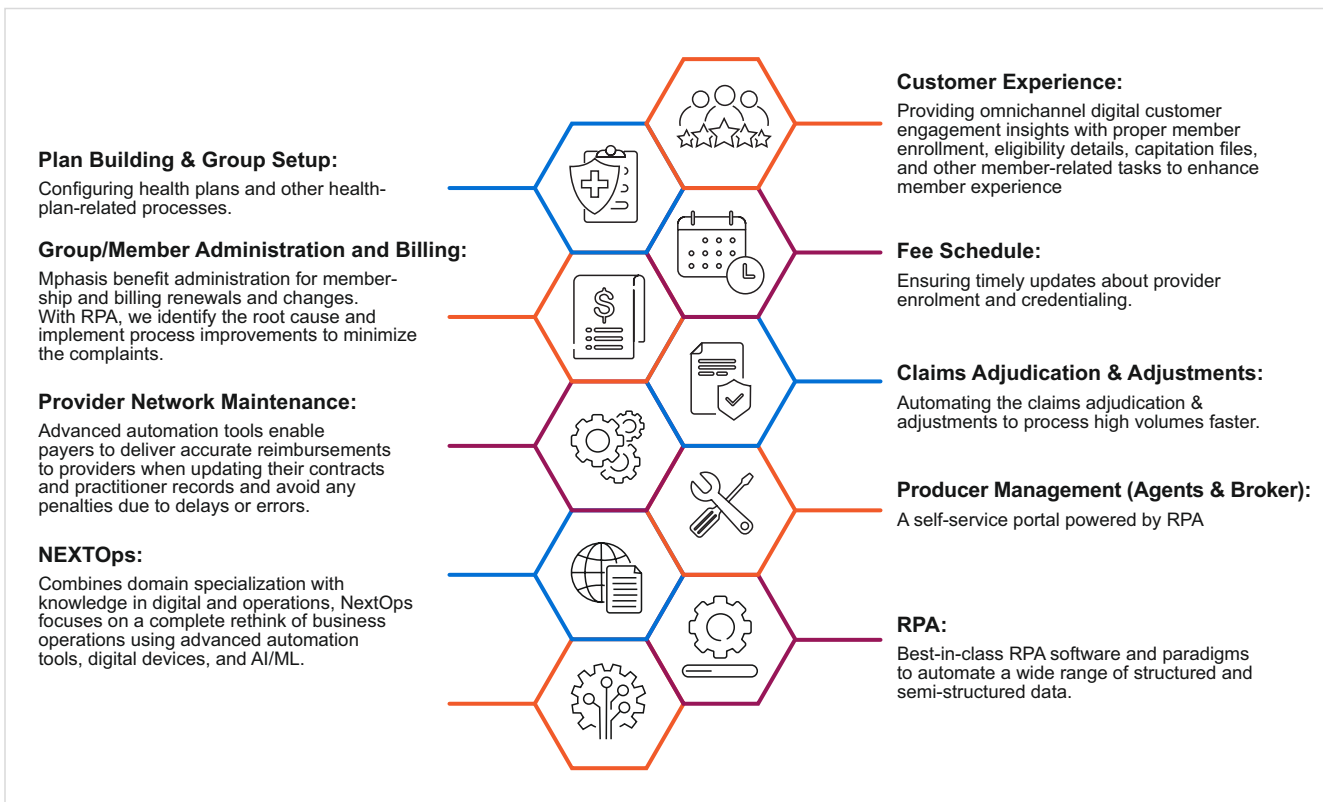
Plan Building & Group Setup:

Configuring health plans and other health-plan-related processes.

Group/Member Administration and Billing:

Mphasis benefit administration for membership and billing renewals and changes. With RPA, we identify the root cause and implement process improvements to minimize the complaints.

Provider Network Maintenance:

Advanced automation tools enable payers to deliver accurate reimbursements to providers when updating their contracts and practitioner records and avoid any penalties due to delays or errors.

NEXTOps:

Combines domain specialization with knowledge in digital and operations, NextOps focuses on a complete rethink of business operations using advanced automation tools, digital devices, and AI/ML.

Customer Experience:

Providing omnichannel digital customer engagement insights with proper member enrollment, eligibility details, capitation files, and other member-related tasks to enhance member experience

Fee Schedule:

Ensuring timely updates about provider enrolment and credentialing.

Claims Adjudication & Adjustments:

Automating the claims adjudication & adjustments to process high volumes faster.

Producer Management (Agents & Broker):

A self-service portal powered by RPA

RPA:

Best-in-class RPA software and paradigms to automate a wide range of structured and semi-structured data.